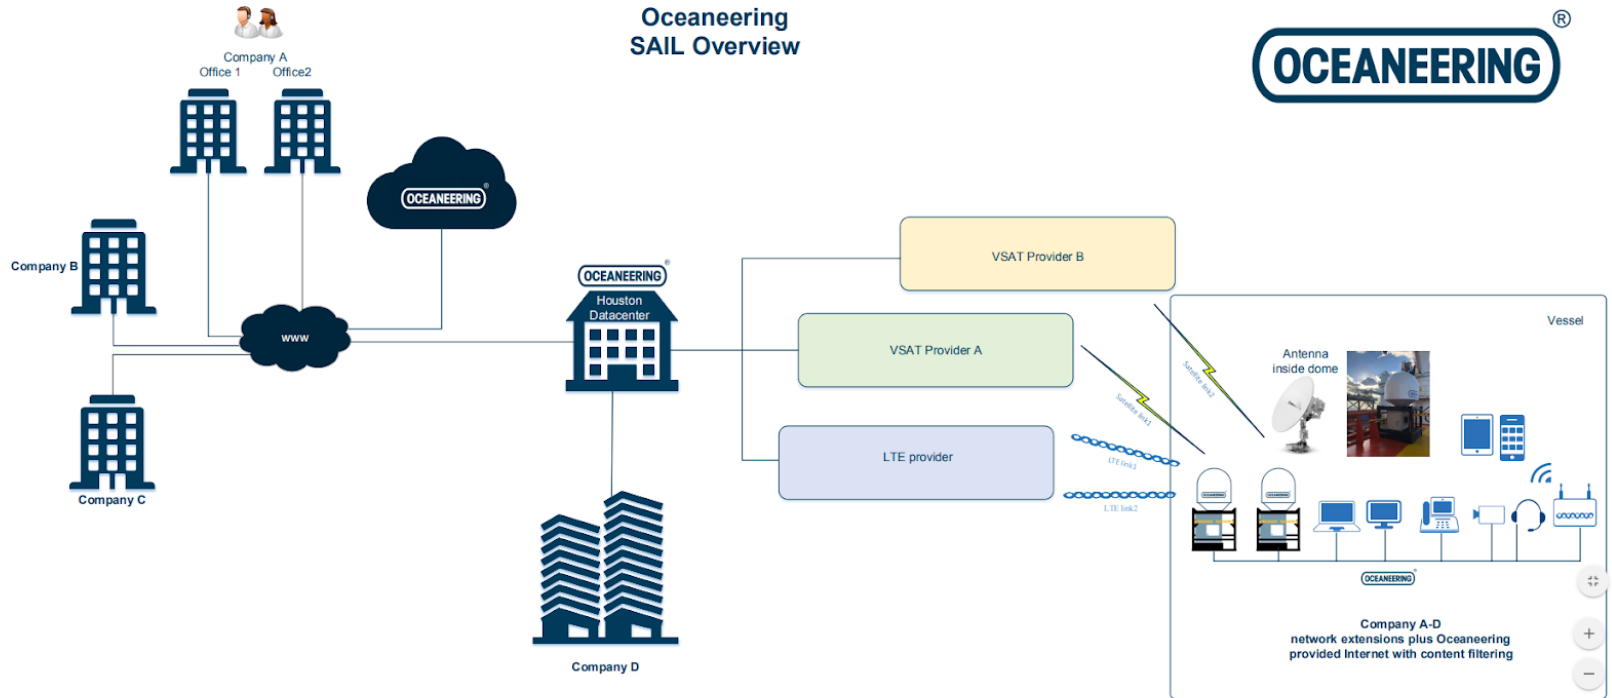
Oceaneering
SAIL Overview

OCEANEERING®

Company A
Office 1 Office2

OCEANEERING

Company B

www

Company C

OCEANEERING
Houston Datacenter

Company D

VSAT Provider B

VSAT Provider A

LTE provider

Satellite link1

Satellite link2

LTE link1

LTE link2

Vessel

Antenna inside dome

OCEANEERING

Company A-D
network extensions plus Oceaneering provided Internet with content filtering